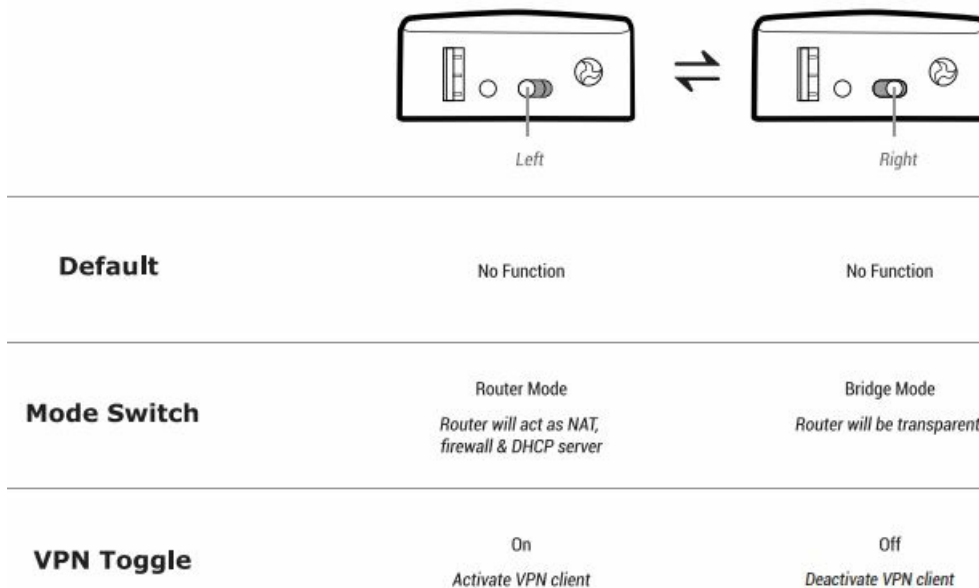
| | Left | Right |
|---|---|---|
| **Default** | No Function | No Function |
| **Mode Switch** | Router Mode *Router will act as NAT, firewall & DHCP server* | Bridge Mode *Router will be transparent* |
| **VPN Toggle** | On *Activate VPN client* | Off *Deactivate VPN client* |